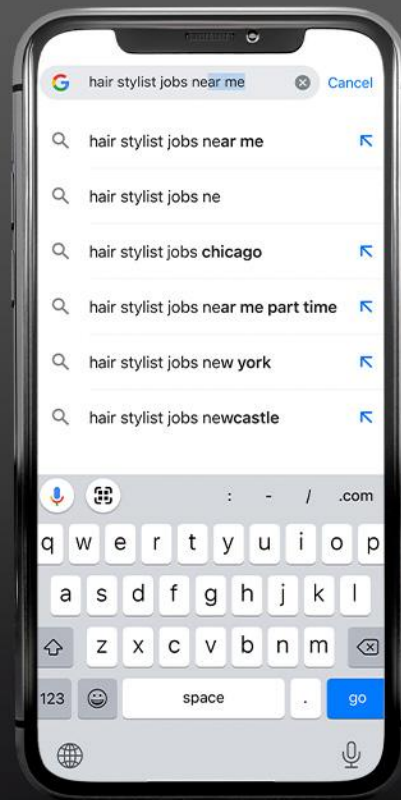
G hair stylist jobs near me Cancel

hair stylist jobs near me

hair stylist jobs ne

hair stylist jobs chicago

hair stylist jobs near me part time

hair stylist jobs new york

hair stylist jobs newcastle

: - / .com

q w e r t y u i o p

a s d f g h j k l

z x c v b n m

123 space . go